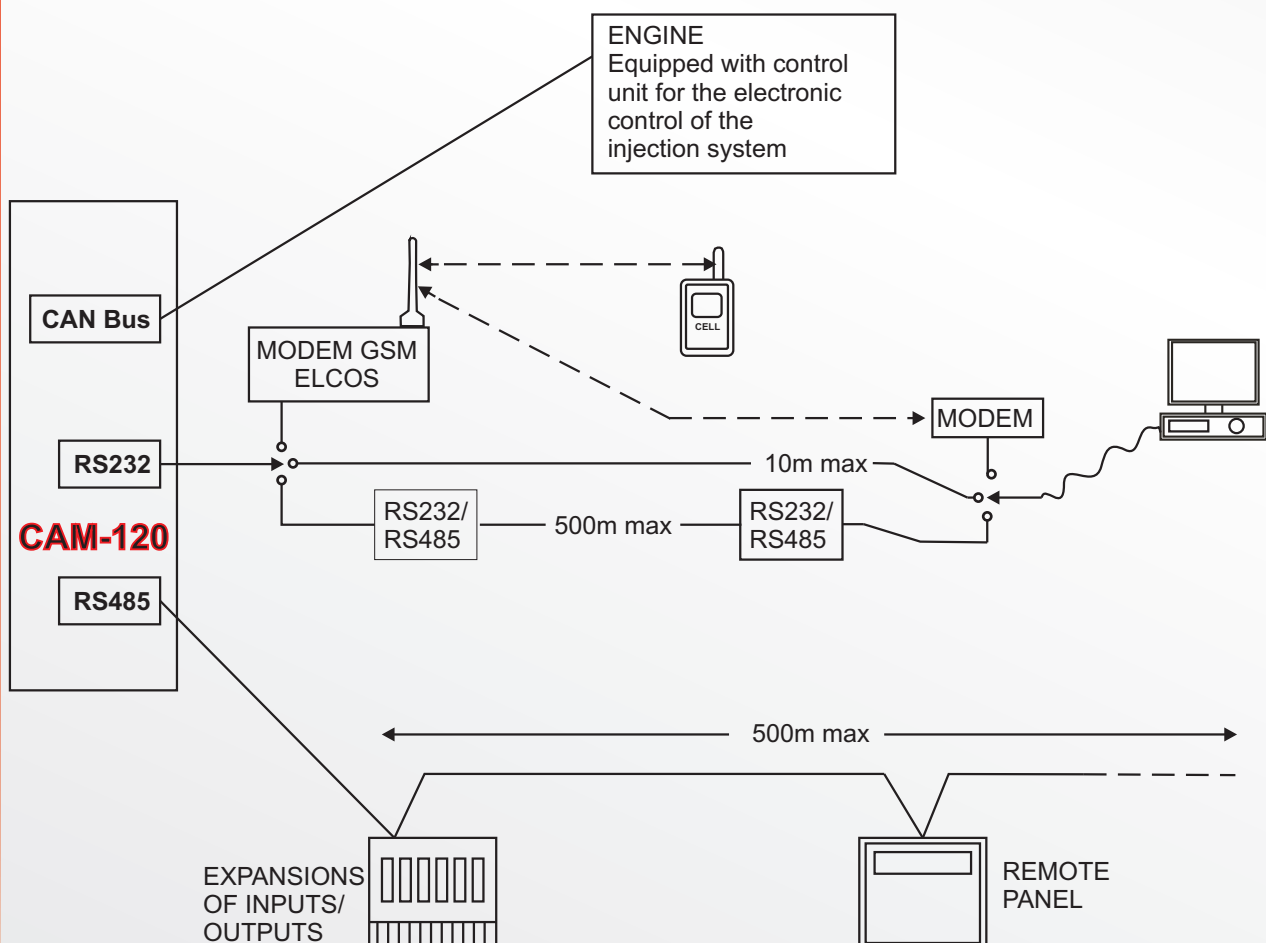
ENGINE
Equipped with control unit for the electronic control of the injection system

CAN Bus

CAM-120

RS232

RS485

MODEM GSM ELCOS

CELL

MODEM

10m max

RS232/ RS485

500m max

RS232/ RS485

500m max

EXPANSIONS OF INPUTS/ OUTPUTS

REMOTE PANEL